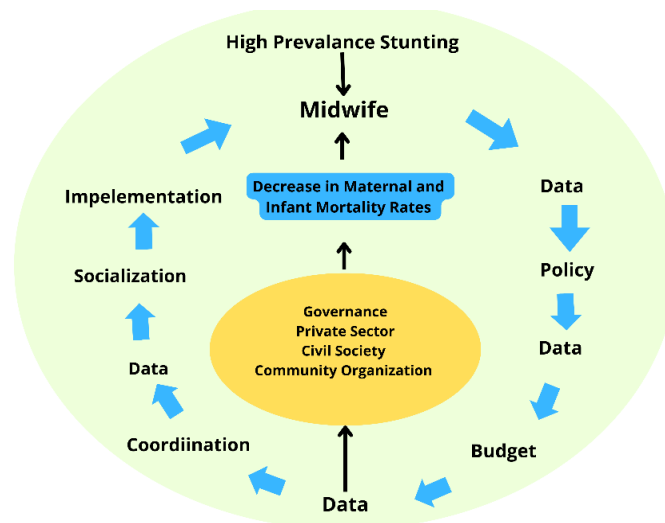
High Prevalance Stunting

Midwife

Decrease in Maternal and Infant Mortality Rates

Data

Policy

Data

Budget

Data

Coordiination

Data

Socialization

Impelementation

Governance
Private Sector
Civil Society
Community Organization